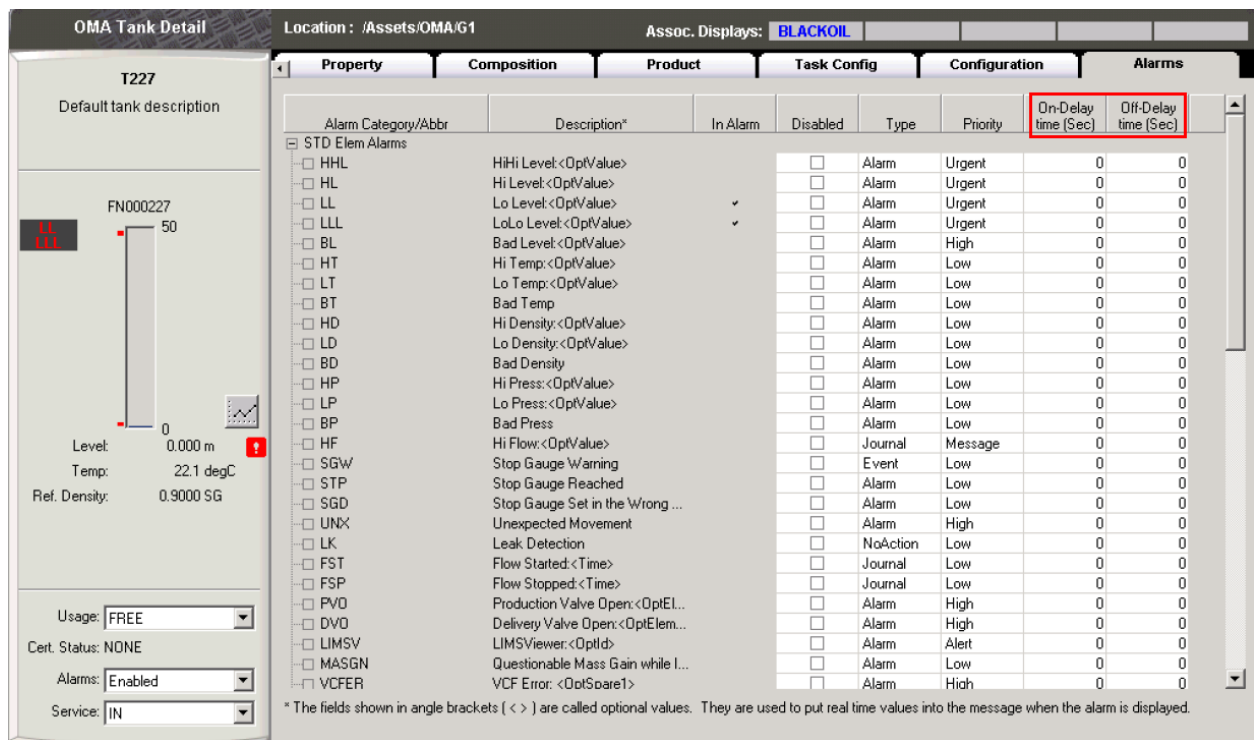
OMA Tank Detail

T227

Default tank description

FN000227

LL
LLL

50

0

Level: 0.000 m
Temp: 22.1 degC
Ref. Density: 0.9000 SG

Usage: FREE
Cert. Status: NONE
Alarms: Enabled
Service: IN

Location : /Assets/OMA/G1

Assoc. Displays: BLACKOIL

Property | Composition | Product | Task Config | Configuration | Alarms

| Alarm Category/Abbr | Description* | In Alarm | Disabled | Type | Priority | On-Delay time (Sec) | Off-Delay time (Sec) |
|---|---|---|---|---|---|---|---|
| STD Elem Alarms | | | | | | | |
| HHL | HiHi Level:<OptValue> | | ☐ | Alarm | Urgent | 0 | 0 |
| HL | Hi Level:<OptValue> | | ☐ | Alarm | Urgent | 0 | 0 |
| LL | Lo Level:<OptValue> | ✔ | ☐ | Alarm | Urgent | 0 | 0 |
| LLL | LoLo Level:<OptValue> | ✔ | ☐ | Alarm | Urgent | 0 | 0 |
| BL | Bad Level:<OptValue> | | ☐ | Alarm | High | 0 | 0 |
| HT | Hi Temp:<OptValue> | | ☐ | Alarm | Low | 0 | 0 |
| LT | Lo Temp:<OptValue> | | ☐ | Alarm | Low | 0 | 0 |
| BT | Bad Temp | | ☐ | Alarm | Low | 0 | 0 |
| HD | Hi Density:<OptValue> | | ☐ | Alarm | Low | 0 | 0 |
| LD | Lo Density:<OptValue> | | ☐ | Alarm | Low | 0 | 0 |
| BD | Bad Density | | ☐ | Alarm | Low | 0 | 0 |
| HP | Hi Press:<OptValue> | | ☐ | Alarm | Low | 0 | 0 |
| LP | Lo Press:<OptValue> | | ☐ | Alarm | Low | 0 | 0 |
| BP | Bad Press | | ☐ | Alarm | Low | 0 | 0 |
| HF | Hi Flow:<OptValue> | | ☐ | Journal | Message | 0 | 0 |
| SGW | Stop Gauge Warning | | ☐ | Event | Low | 0 | 0 |
| STP | Stop Gauge Reached | | ☐ | Alarm | Low | 0 | 0 |
| SGD | Stop Gauge Set in the Wrong ... | | ☐ | Alarm | Low | 0 | 0 |
| UNX | Unexpected Movement | | ☐ | Alarm | High | 0 | 0 |
| LK | Leak Detection | | ☐ | NoAction | Low | 0 | 0 |
| FST | Flow Started:<Time> | | ☐ | Journal | Low | 0 | 0 |
| FSP | Flow Stopped:<Time> | | ☐ | Journal | Low | 0 | 0 |
| PVO | Production Valve Open:<OptEl... | | ☐ | Alarm | High | 0 | 0 |
| DVO | Delivery Valve Open:<OptElem... | | ☐ | Alarm | High | 0 | 0 |
| LIMSV | LIMSViewer:<OptId> | | ☐ | Alarm | Alert | 0 | 0 |
| MASGN | Questionable Mass Gain while I... | | ☐ | Alarm | Low | 0 | 0 |
| VCFER | VCF Error: <OptSpare1> | | ☐ | Alarm | High | 0 | 0 |

* The fields shown in angle brackets ( < > ) are called optional values. They are used to put real time values into the message when the alarm is displayed.